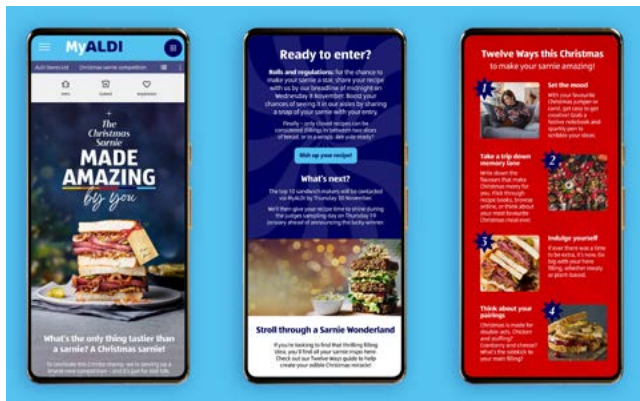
MyALDI

Aldi Stores Ltd    Christmas sarnie competition

The Christmas Sarnie

MADE AMAZING

by you

What's the only thing tastier than a sarnie? A Christmas sarnie!

To celebrate this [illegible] we're serving up a brand new competition – and it's just for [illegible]

Ready to enter?

Rules and regulations: for the chance to make your sarnie a star, share your recipe with us by our deadline of midnight on Wednesday 8 November. Boost your chances of seeing it in our aisles by sharing a snap of your sarnie with your entry.

Finally – only closed recipes can be considered (fillings in between two slices of bread, or in a wrap). Are you ready?

Dish up your recipe!

What's next?

The top 10 sandwich makers will be contacted via MyALDI by Thursday 30 November.

We'll then give your recipe time to shine during the judges sampling day on Thursday 19 January ahead of announcing the lucky winner.

Stroll through a Sarnie Wonderland

If you're looking to find that thrilling filling idea, you'll find all your sarnie mojo here. Check out our Twelve Ways guide to help create your edible Christmas miracle!

Twelve Ways this Christmas

to make your sarnie amazing!

1

Set the mood

With your favourite Christmas jumper or carol, get cosy to get creative! Grab a festive notebook and sparkly pen to scribble your ideas.

Take a trip down memory lane

Write down the flavours that make Christmas merry for you. Flick through recipe books, browse online, or think about your most favourite Christmas meal ever.

2

3

Indulge yourself

If ever there was a time to be extra, it's now. Go big with your fillings, whether meaty or plant-based.

Think about your pairings

Christmas is made for double acts. Chicken and stuffing? Cranberry and cheese? What's the sidekick to your main filling?

4